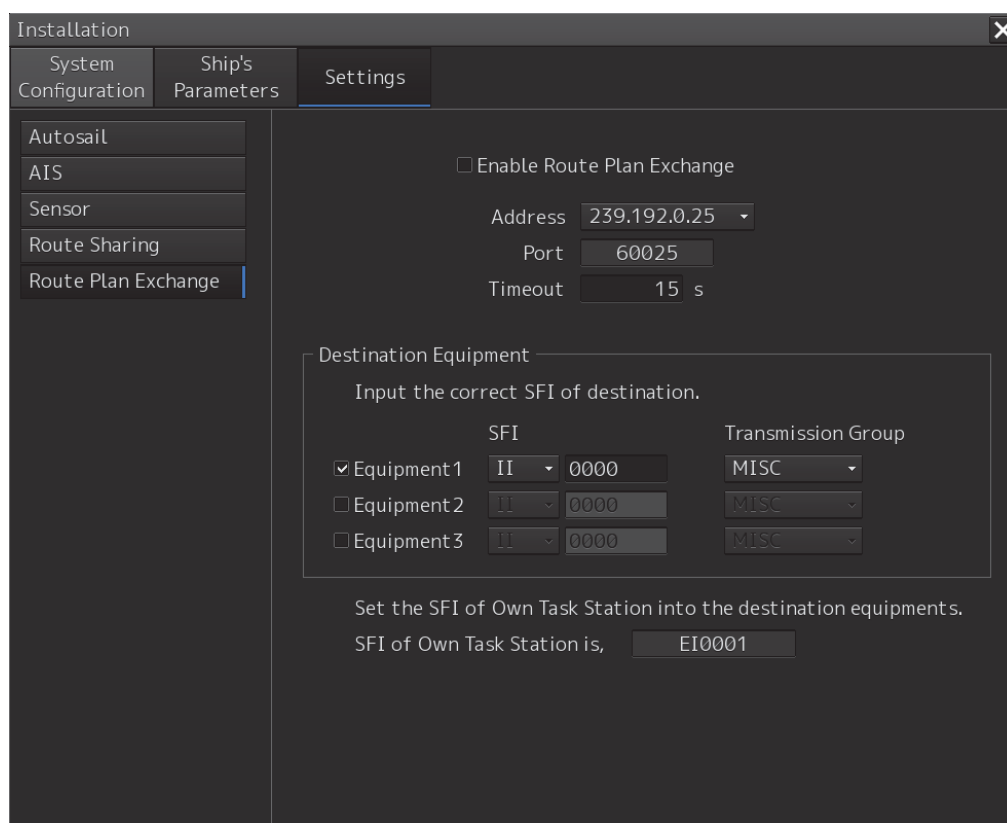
Installation

System Configuration
Ship's Parameters
Settings

Autosail
AIS
Sensor
Route Sharing
Route Plan Exchange

Enable Route Plan Exchange

Address 239.192.0.25
Port 60025
Timeout 15 s

Destination Equipment
Input the correct SFI of destination.

| | SFI | | Transmission Group |
|---|---|---|---|
| Equipment1 | II | 0000 | MISC |
| Equipment2 | II | 0000 | MISC |
| Equipment3 | II | 0000 | MISC |

Set the SFI of Own Task Station into the destination equipments.
SFI of Own Task Station is, EI0001